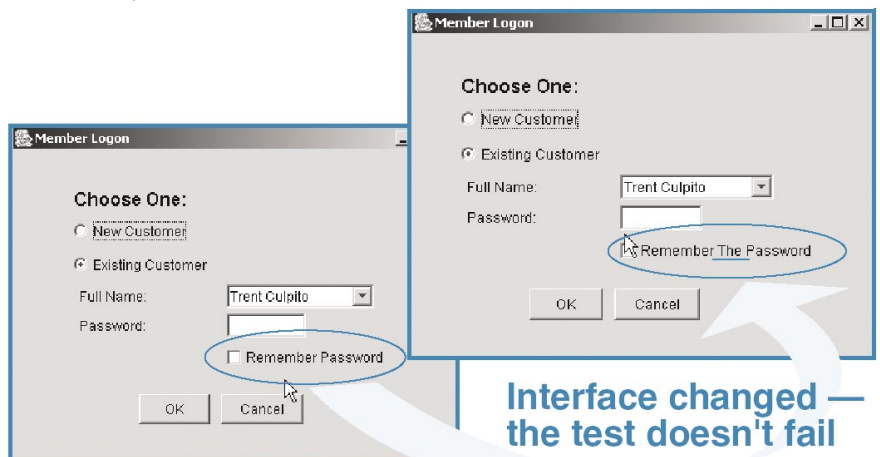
Member Logon

Choose One:

New Customer

Existing Customer

Full Name: Trent Culpito

Password:

Remember Password

OK Cancel

Member Logon

Choose One:

New Customer

Existing Customer

Full Name: Trent Culpito

Password:

Remember The Password

OK Cancel

Interface changed — the test doesn't fail